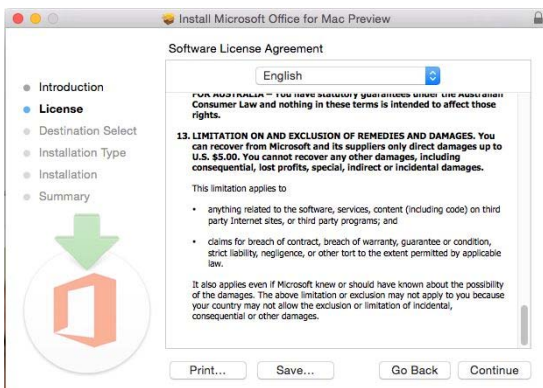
Install Microsoft Office for Mac Preview

Software License Agreement

Introduction
License
Destination Select
Installation Type
Installation
Summary

English

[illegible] AUSTRALIA – You have statutory guarantees under the Australian Consumer Law and nothing in these terms is intended to affect those rights.

13. LIMITATION ON AND EXCLUSION OF REMEDIES AND DAMAGES. You can recover from Microsoft and its suppliers only direct damages up to U.S. $5.00. You cannot recover any other damages, including consequential, lost profits, special, indirect or incidental damages.

This limitation applies to

• anything related to the software, services, content (including code) on third party Internet sites, or third party programs; and

• claims for breach of contract, breach of warranty, guarantee or condition, strict liability, negligence, or other tort to the extent permitted by applicable law.

It also applies even if Microsoft knew or should have known about the possibility of the damages. The above limitation or exclusion may not apply to you because your country may not allow the exclusion or limitation of incidental, consequential or other damages.

Print... Save... Go Back Continue